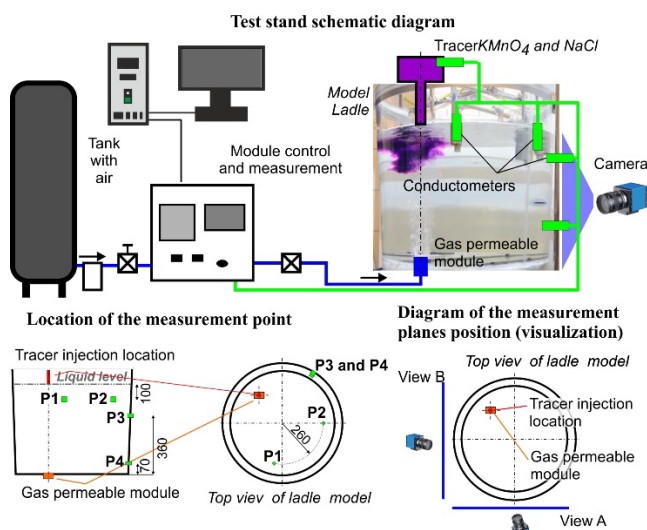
Test stand schematic diagram

Tracer$KMnO_4$ and NaCl

Model Ladle

Tank with air

Module control and measurement

Conductometers

Camera

Gas permeable module

Location of the measurement point

Diagram of the measurement planes position (visualization)

Tracer injection location

Liquid level

P1

P2

P3

P4

100

360

70

Gas permeable module

P3 and P4

P2

260

P1

Top viev of ladle model

Top view of ladle model

View B

Tracer injection location

Gas permeable module

View A